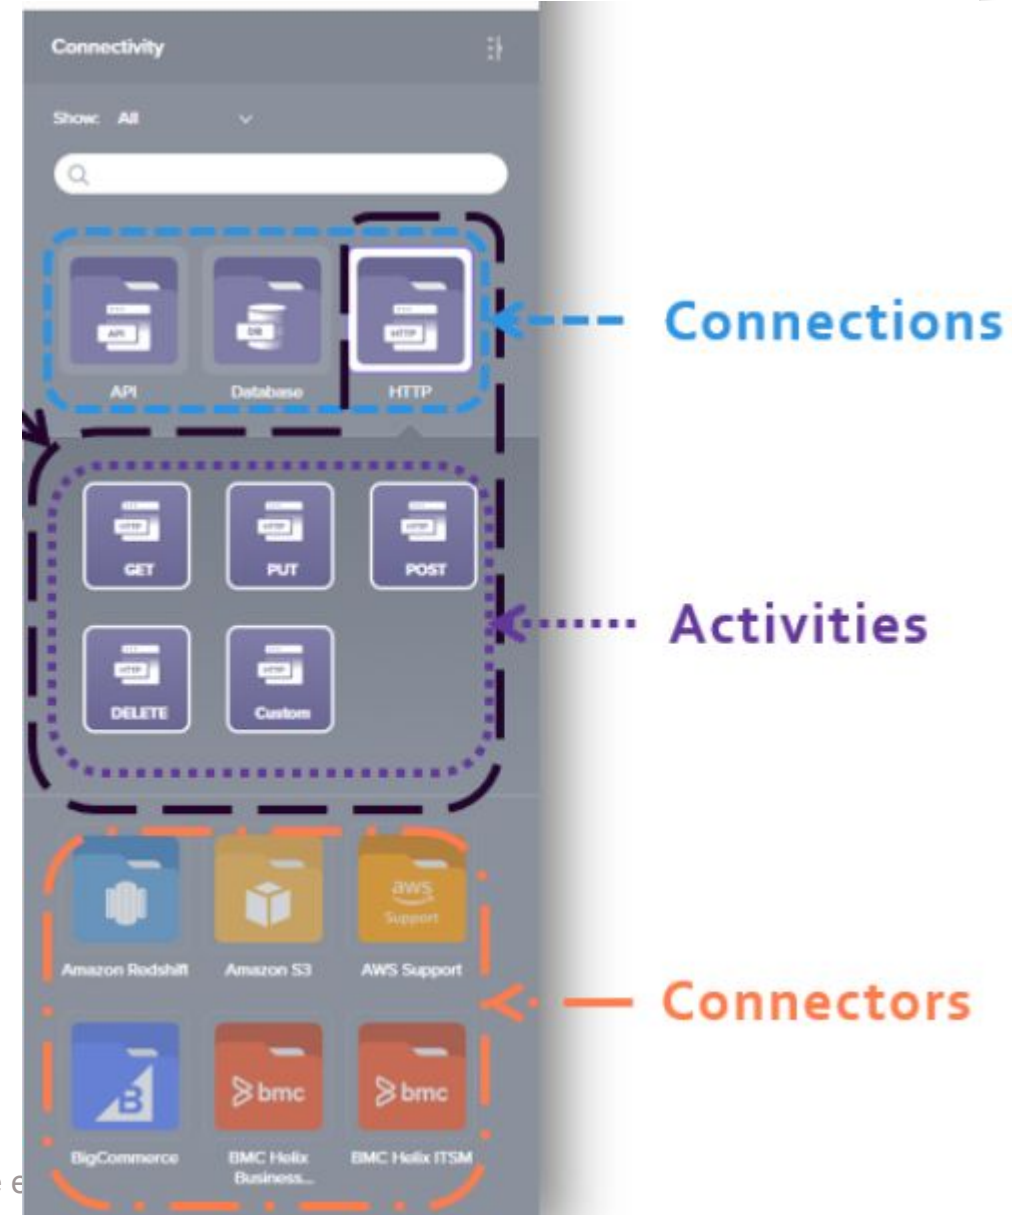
Connectivity

Show: All

API
Database
HTTP

Connections

GET
PUT
POST
DELETE
Custom

Activities

Amazon Redshift
Amazon S3
aws Support
AWS Support

Connectors

BigCommerce
bmc
BMC Helix Business...
bmc
BMC Helix ITSM